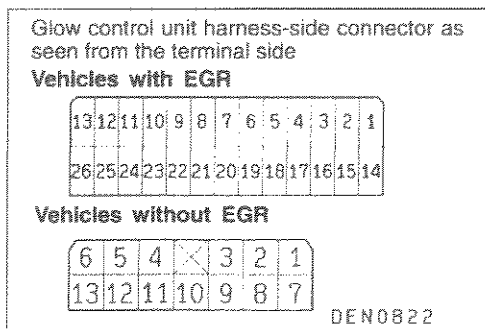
Glow control unit harness-side connector as seen from the terminal side

Vehicles with EGR

| 13 | 12 | 11 | 10 | 9 | 8 | 7 | 6 | 5 | 4 | 3 | 2 | 1 |
|---|---|---|---|---|---|---|---|---|---|---|---|---|
| 26 | 25 | 24 | 23 | 22 | 21 | 20 | 19 | 18 | 17 | 16 | 15 | 14 |

Vehicles without EGR

| 6 | 5 | 4 | | 3 | 2 | 1 |
|---|---|---|---|---|---|---|
| 13 | 12 | 11 | 10 | 9 | 8 | 7 |

DEN0822